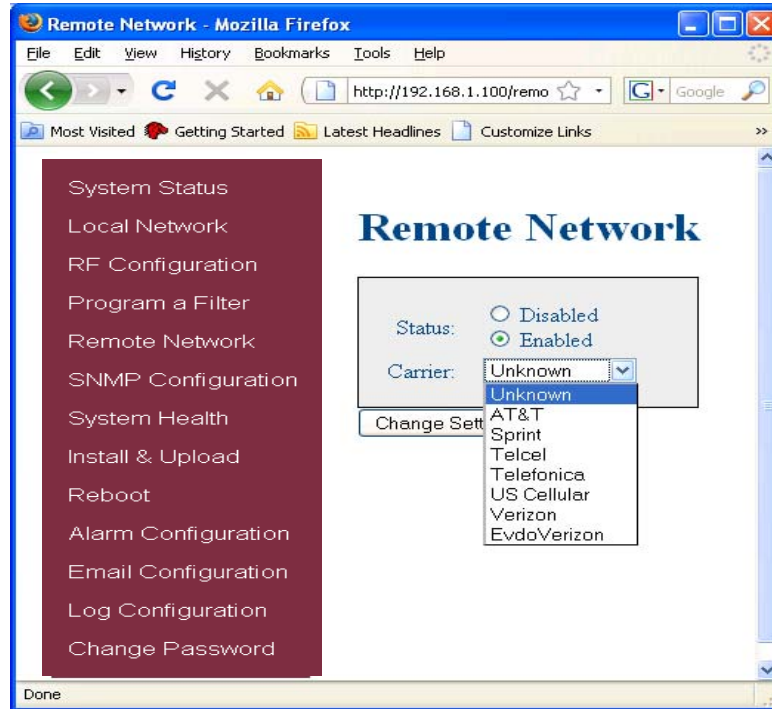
Remote Network - Mozilla Firefox

File Edit View History Bookmarks Tools Help

http://192.168.1.100/remo

Google

Most Visited Getting Started Latest Headlines Customize Links

System Status
Local Network
RF Configuration
Program a Filter
Remote Network
SNMP Configuration
System Health
Install & Upload
Reboot
Alarm Configuration
Email Configuration
Log Configuration
Change Password

Remote Network

Status: Disabled
Enabled

Carrier: Unknown

Unknown
AT&T
Sprint
Telcel
Telefonica
US Cellular
Verizon
EvdoVerizon

Change Sett

Done